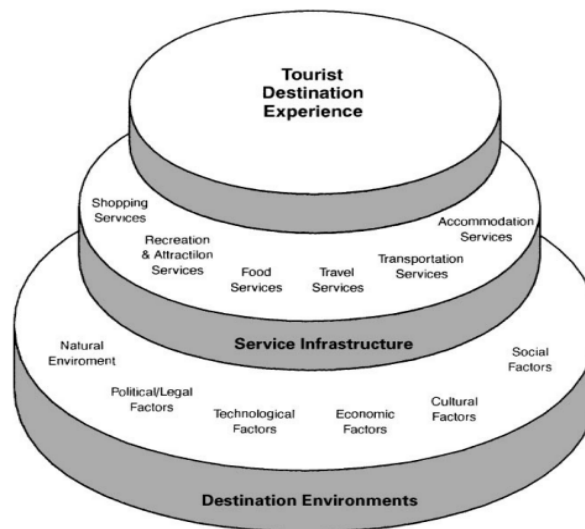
Tourist Destination Experience

Shopping Services

Recreation & Attraction Services

Food Services

Travel Services

Transportation Services

Accommodation Services

Service Infrastructure

Natural Enviroment

Political/Legal Factors

Technological Factors

Economic Factors

Cultural Factors

Social Factors

Destination Environments